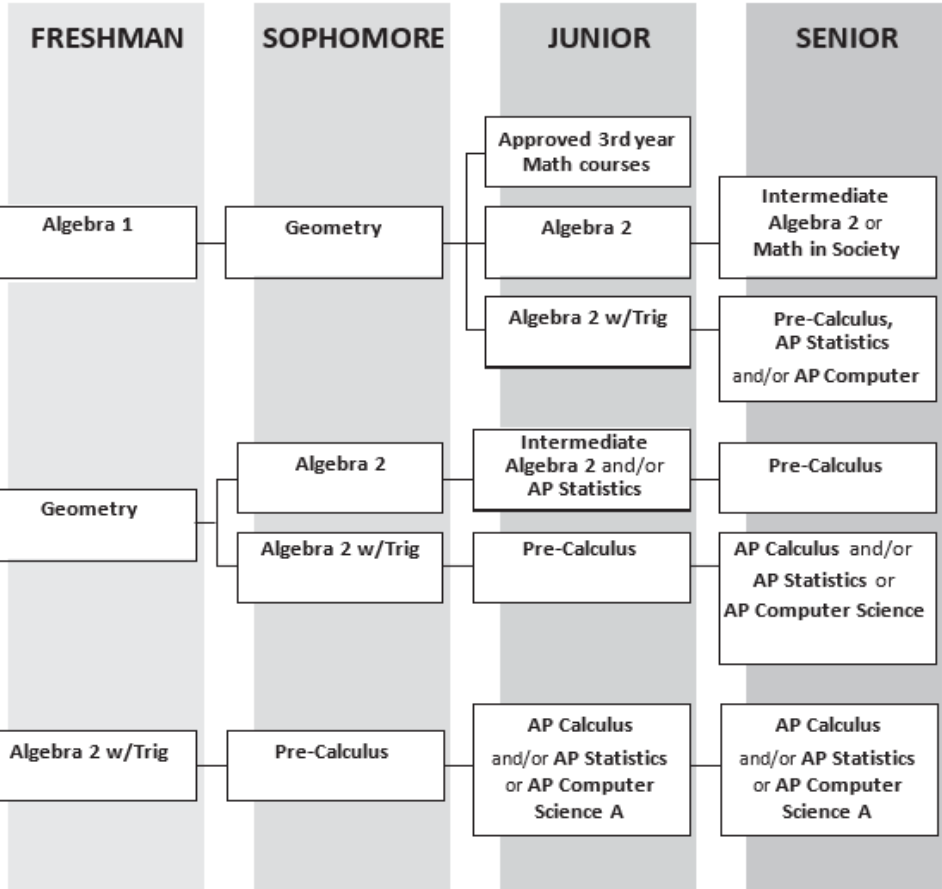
FRESHMAN

SOPHOMORE

JUNIOR

SENIOR

Approved 3rd year Math courses

Algebra 1

Geometry

Algebra 2

Intermediate Algebra 2 or Math in Society

Algebra 2 w/Trig

Pre-Calculus, AP Statistics and/or AP Computer

Algebra 2

Intermediate Algebra 2 and/or AP Statistics

Pre-Calculus

Geometry

Algebra 2 w/Trig

Pre-Calculus

AP Calculus and/or AP Statistics or AP Computer Science

Algebra 2 w/Trig

Pre-Calculus

AP Calculus and/or AP Statistics or AP Computer Science A

AP Calculus and/or AP Statistics or AP Computer Science A